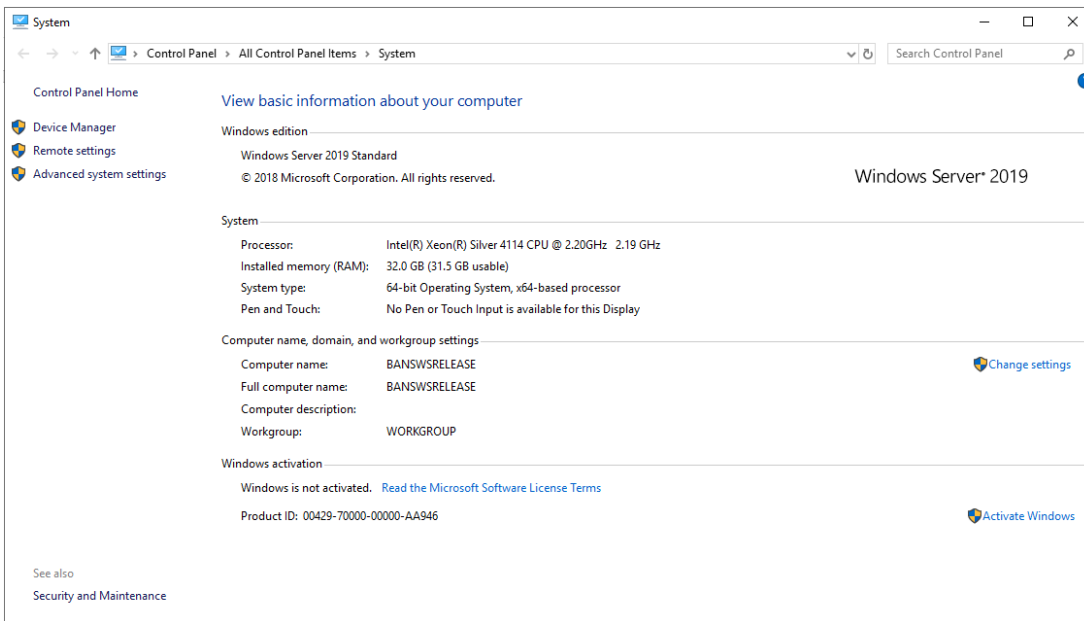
System

Control Panel > All Control Panel Items > System

Search Control Panel

Control Panel Home

Device Manager

Remote settings

Advanced system settings

View basic information about your computer

Windows edition

Windows Server 2019 Standard

© 2018 Microsoft Corporation. All rights reserved.

Windows Server® 2019

System

| Processor: | Intel(R) Xeon(R) Silver 4114 CPU @ 2.20GHz 2.19 GHz |
|---|---|
| Installed memory (RAM): | 32.0 GB (31.5 GB usable) |
| System type: | 64-bit Operating System, x64-based processor |
| Pen and Touch: | No Pen or Touch Input is available for this Display |

Computer name, domain, and workgroup settings

| Computer name: | BANSWSRELEASE |
|---|---|
| Full computer name: | BANSWSRELEASE |
| Computer description: | |
| Workgroup: | WORKGROUP |

Change settings

Windows activation

Windows is not activated. Read the Microsoft Software License Terms

Product ID: 00429-70000-00000-AA946

Activate Windows

See also

Security and Maintenance